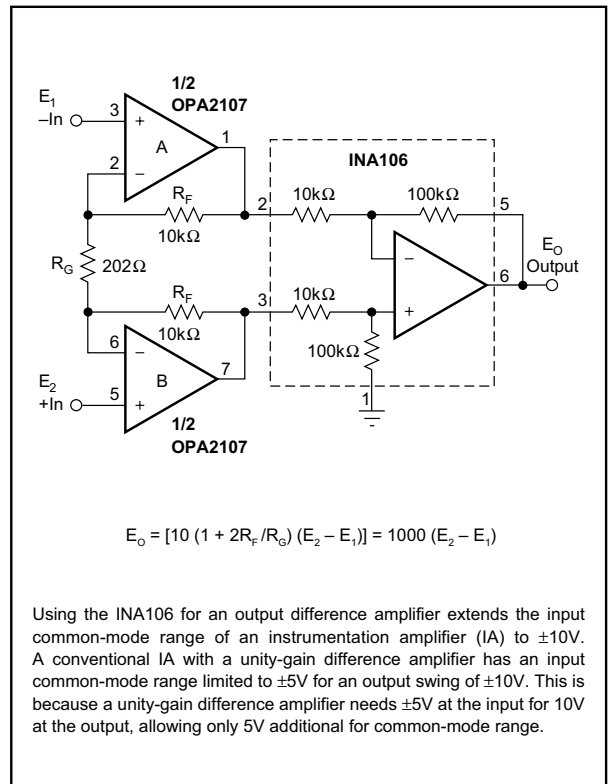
$E_1$
–In
3
+
2
–
A
1
1/2
OPA2107

INA106

$R_F$
$10k\Omega$
2
$10k\Omega$
$100k\Omega$
5

$R_G$
$202\Omega$

$R_F$
$10k\Omega$
3
$10k\Omega$
–
+
6
$E_O$
Output

$100k\Omega$
1

6
–
B
7
$E_2$
+In
5
+
1/2
OPA2107

$E_O = [10 (1 + 2R_F/R_G) (E_2 – E_1)] = 1000 (E_2 – E_1)$

Using the INA106 for an output difference amplifier extends the input common-mode range of an instrumentation amplifier (IA) to ±10V. A conventional IA with a unity-gain difference amplifier has an input common-mode range limited to ±5V for an output swing of ±10V. This is because a unity-gain difference amplifier needs ±5V at the input for 10V at the output, allowing only 5V additional for common-mode range.